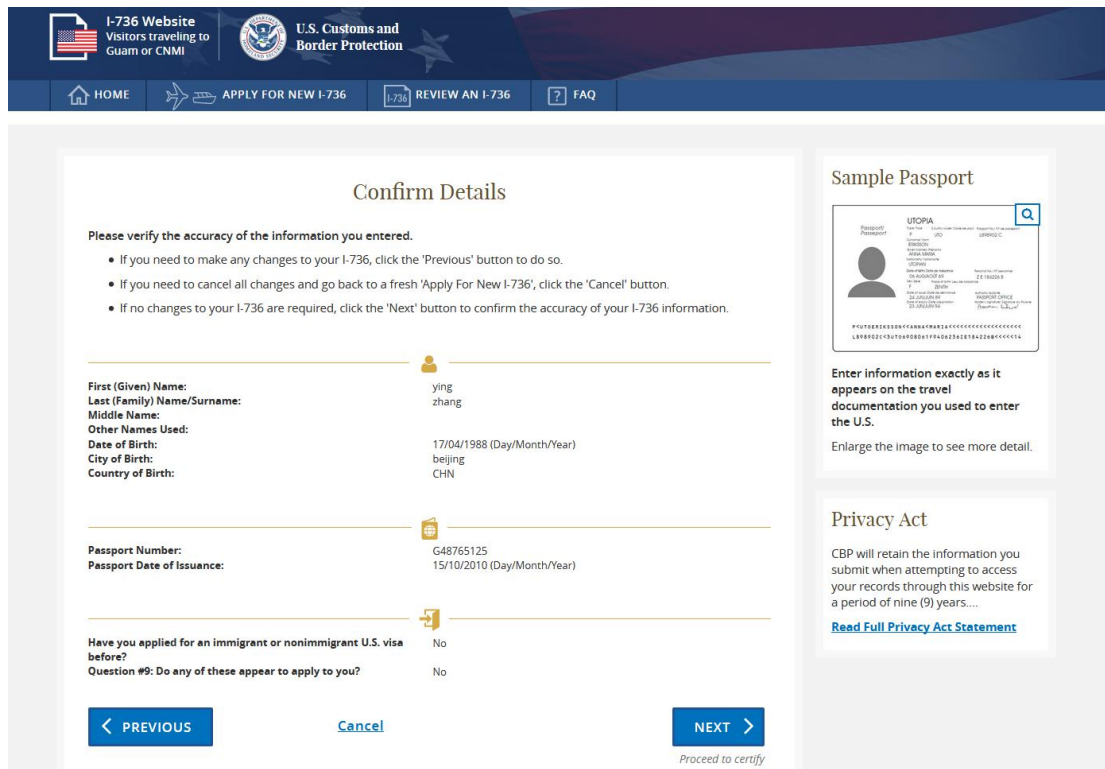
I-736 Website
Visitors traveling to Guam or CNMI

U.S. Customs and Border Protection

HOME
APPLY FOR NEW I-736
REVIEW AN I-736
FAQ

Confirm Details

Please verify the accuracy of the information you entered.

- If you need to make any changes to your I-736, click the 'Previous' button to do so.
- If you need to cancel all changes and go back to a fresh 'Apply For New I-736', click the 'Cancel' button.
- If no changes to your I-736 are required, click the 'Next' button to confirm the accuracy of your I-736 information.

First (Given) Name: ying
Last (Family) Name/Surname: zhang
Middle Name:
Other Names Used:
Date of Birth: 17/04/1988 (Day/Month/Year)
City of Birth: beijing
Country of Birth: CHN

Passport Number: G48765125
Passport Date of Issuance: 15/10/2010 (Day/Month/Year)

Have you applied for an immigrant or nonimmigrant U.S. visa before? No
Question #9: Do any of these appear to apply to you? No

PREVIOUS
Cancel
NEXT
Proceed to certify

Sample Passport

UTOPIA
Passport
ERIKSSON
ANNA MARIA
UTOPIAN
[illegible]
P<UTOERIKSSON<<ANNA<MARIA<<<<<<<<<<<<<<<<<<<
L898902C<3UTO6908061F9406236ZE184226B<<<<<14

Enter information exactly as it appears on the travel documentation you used to enter the U.S.

Enlarge the image to see more detail.

Privacy Act

CBP will retain the information you submit when attempting to access your records through this website for a period of nine (9) years....

Read Full Privacy Act Statement